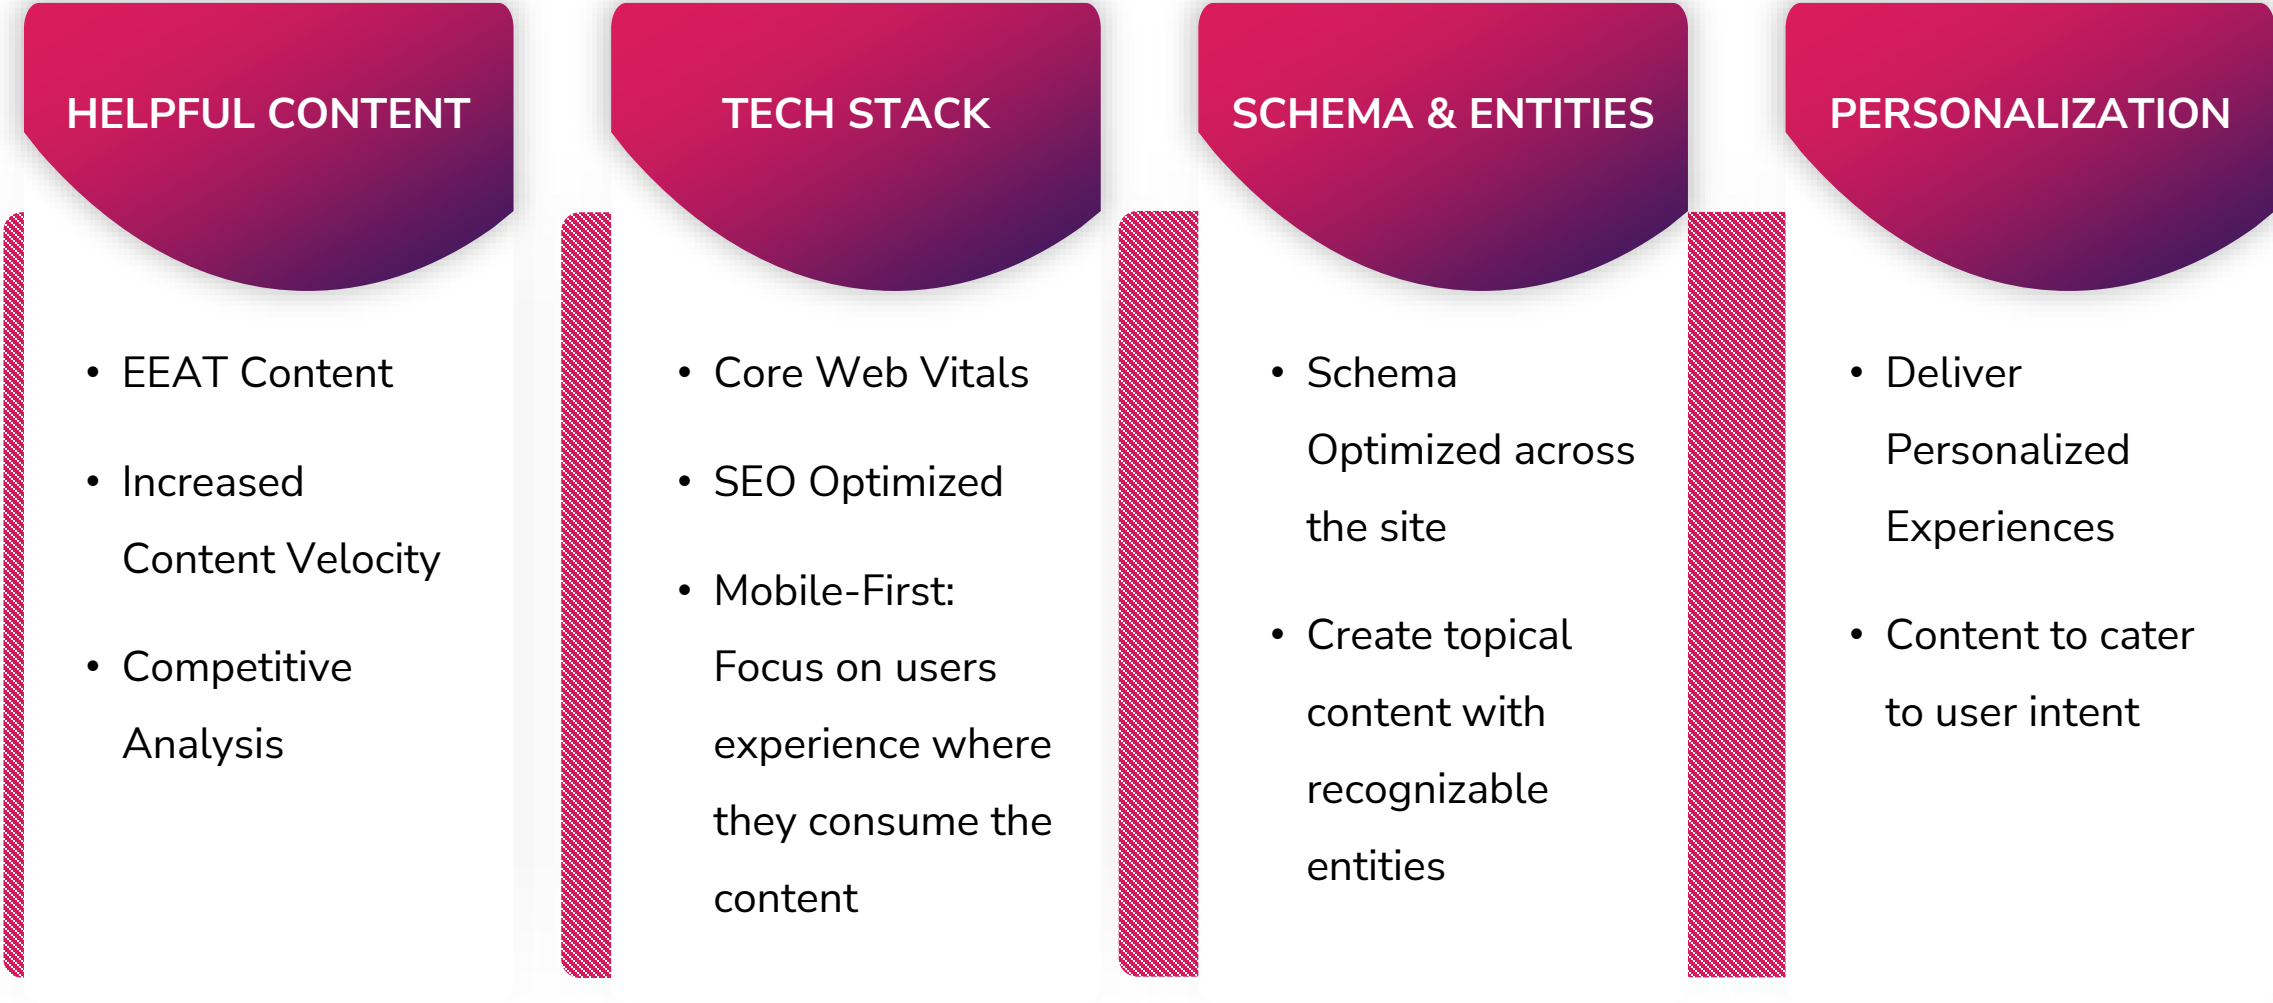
HELPFUL CONTENT

- EEAT Content
- Increased Content Velocity
- Competitive Analysis

TECH STACK

- Core Web Vitals
- SEO Optimized
- Mobile-First: Focus on users experience where they consume the content

SCHEMA & ENTITIES

- Schema Optimized across the site
- Create topical content with recognizable entities

PERSONALIZATION

- Deliver Personalized Experiences
- Content to cater to user intent